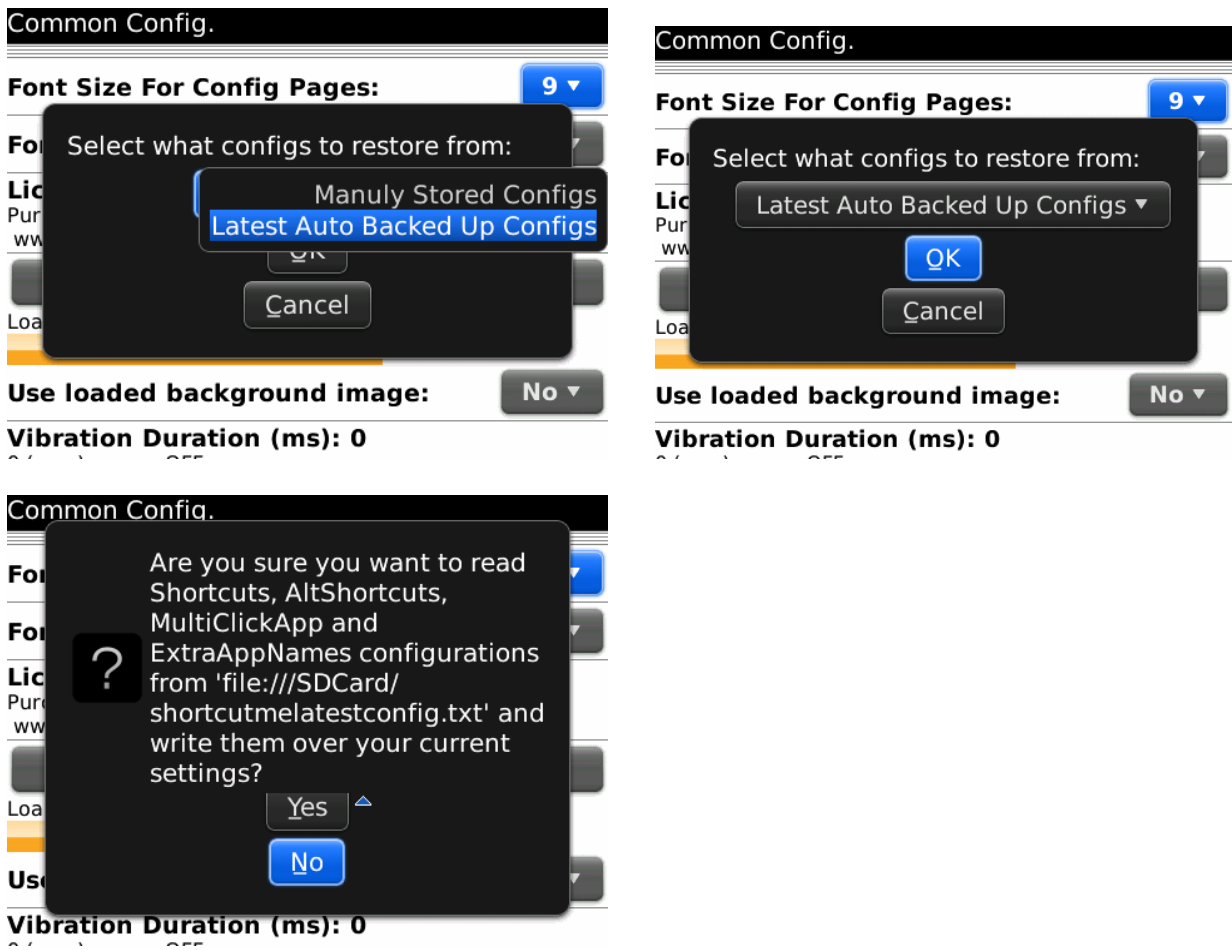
Common Config.

Font Size For Config Pages: 9 ▾

Fo

Select what configs to restore from:

Manuly Stored Configs

Latest Auto Backed Up Configs

OK

Cancel

Lic

Pur

ww

Loa

Use loaded background image: No ▾

Vibration Duration (ms): 0

Common Config.

Font Size For Config Pages: 9 ▾

Fo

Select what configs to restore from:

Latest Auto Backed Up Configs ▾

OK

Cancel

Lic

Pur

ww

Loa

Use loaded background image: No ▾

Vibration Duration (ms): 0

Common Config.

Fo

Fo

Lic

Pur

ww

Loa

Us

?

Are you sure you want to read Shortcuts, AltShortcuts, MultiClickApp and ExtraAppNames configurations from 'file:///SDCard/shortcutmelatestconfig.txt' and write them over your current settings?

Yes

No

Vibration Duration (ms): 0